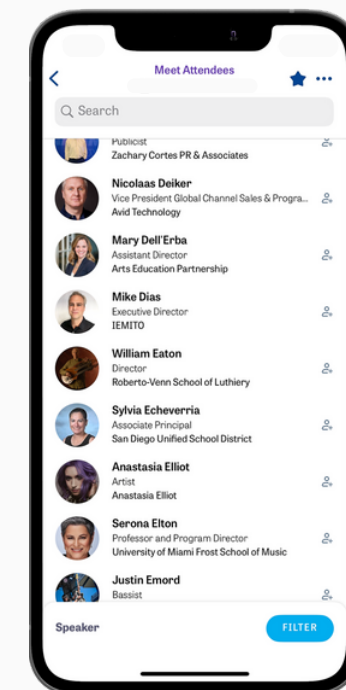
Meet Attendees

Search

Publicist
Zachary Cortes PR & Associates

Nicolaas Deiker
Vice President Global Channel Sales & Progra...
Avid Technology

Mary Dell'Erba
Assistant Director
Arts Education Partnership

Mike Dias
Executive Director
IEMITO

William Eaton
Director
Roberto-Venn School of Luthiery

Sylvia Echeverria
Associate Principal
San Diego Unified School District

Anastasia Elliot
Artist
Anastasia Elliot

Serona Elton
Professor and Program Director
University of Miami Frost School of Music

Justin Emord
Bassist

Speaker

FILTER